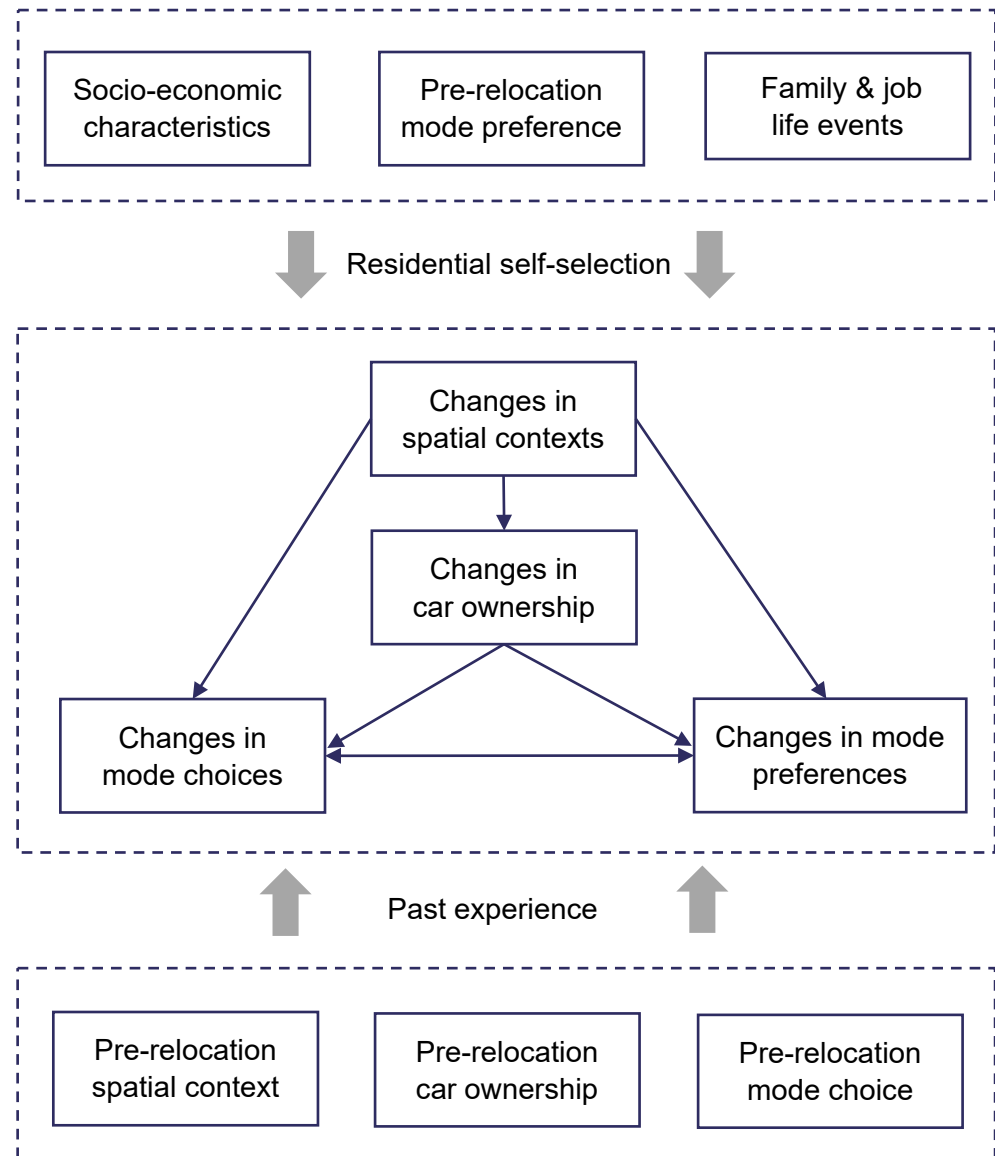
Socio-economic characteristics

Pre-relocation mode preference

Family & job life events

Residential self-selection

Changes in spatial contexts

Changes in car ownership

Changes in mode choices

Changes in mode preferences

Past experience

Pre-relocation spatial context

Pre-relocation car ownership

Pre-relocation mode choice